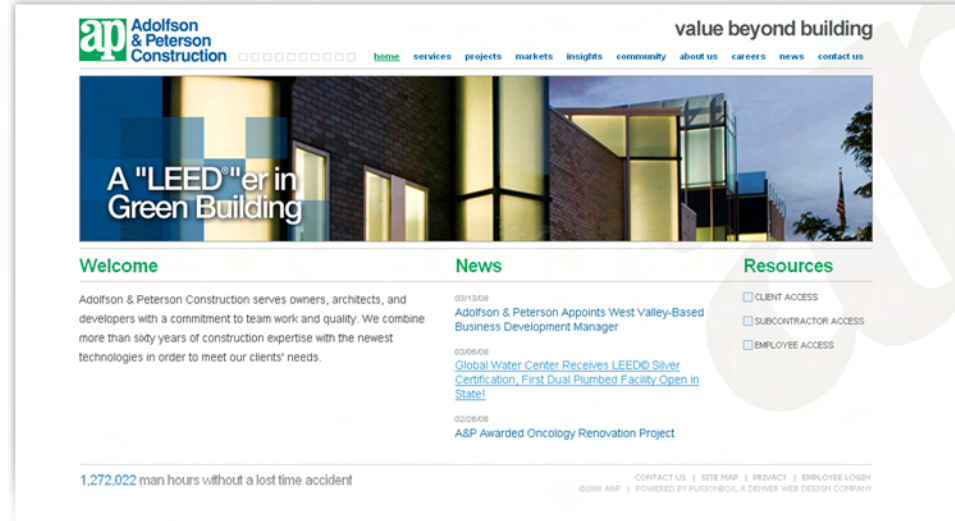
ap Adolfson & Peterson Construction

value beyond building

home services projects markets insights community about us careers news contact us

A "LEED®"er in Green Building

Welcome

Adolfson & Peterson Construction serves owners, architects, and developers with a commitment to team work and quality. We combine more than sixty years of construction expertise with the newest technologies in order to meet our clients' needs.

News

03/13/08
Adolfson & Peterson Appoints West Valley-Based Business Development Manager

03/06/08
Global Water Center Receives LEED© Silver Certification, First Dual Plumbed Facility Open in State!

02/26/08
A&P Awarded Oncology Renovation Project

Resources

CLIENT ACCESS

SUBCONTRACTOR ACCESS

EMPLOYEE ACCESS

1,272,022 man hours without a lost time accident

CONTACT US | SITE MAP | PRIVACY | EMPLOYEE LOGIN
©2008 A&P | POWERED BY FUSIONBOX, A DENVER WEB DESIGN COMPANY